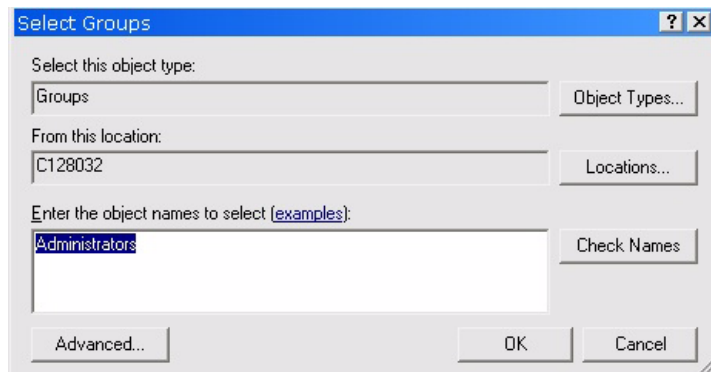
Select Groups

? X

Select this object type:

Groups

Object Types...

From this location:

C128032

Locations...

Enter the object names to select (examples):

Administrators

Check Names

Advanced...

OK

Cancel